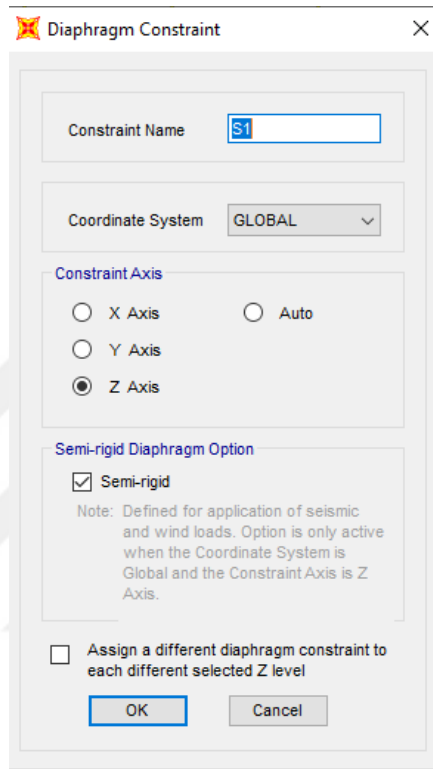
Diaphragm Constraint

Constraint Name S1

Coordinate System GLOBAL

Constraint Axis

X Axis

Auto

Y Axis

Z Axis

Semi-rigid Diaphragm Option

Semi-rigid

Note: Defined for application of seismic and wind loads. Option is only active when the Coordinate System is Global and the Constraint Axis is Z Axis.

Assign a different diaphragm constraint to each different selected Z level

OK

Cancel